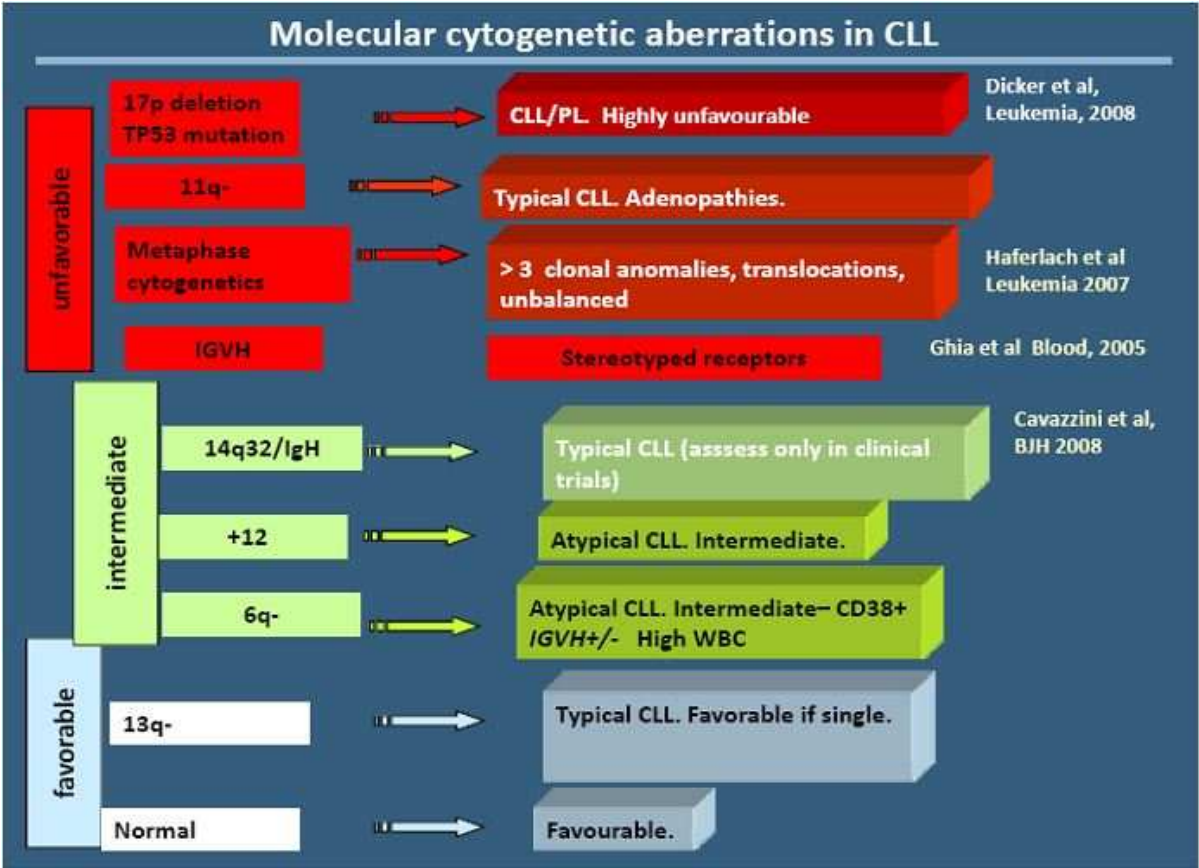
Molecular cytogenetic aberrations in CLL

unfavorable

17p deletion TP53 mutation

CLL/PL. Highly unfavourable

Dicker et al, Leukemia, 2008

11q-

Typical CLL. Adenopathies.

Metaphase cytogenetics

> 3 clonal anomalies, translocations, unbalanced

Haferlach et al Leukemia 2007

IGVH

Stereotyped receptors

Ghia et al Blood, 2005

intermediate

14q32/IgH

Typical CLL (asssess only in clinical trials)

Cavazzini et al, BJH 2008

+12

Atypical CLL. Intermediate.

6q-

Atypical CLL. Intermediate– CD38+ IGVH+/- High WBC

favorable

13q-

Typical CLL. Favorable if single.

Normal

Favourable.